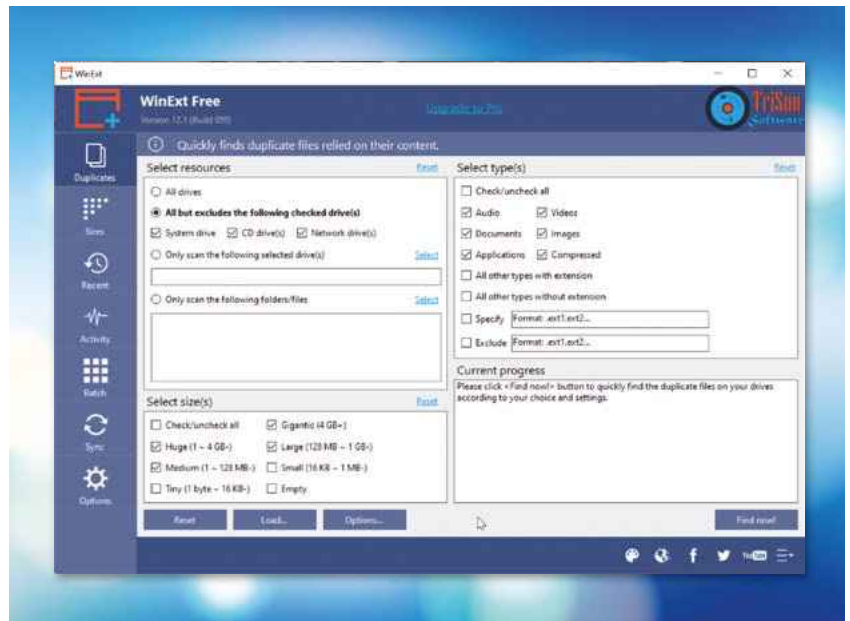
WinExt

WinExt Free
Version 17.1 (Build 050)

Upgrade to Pro

TriSun Software

Duplicates
Sizes
Recent
Activity
Batch
Sync
Options

Quickly finds duplicate files relied on their content.

Select resources
Reset
All drives
All but excludes the following checked drive(s)
System drive
CD drive(s)
Network drive(s)
Only scan the following selected drive(s)
Select
Only scan the following folders/files
Select

Select size(s)
Reset
Check/uncheck all
Gigantic (4 GB~)
Huge (1 ~ 4 GB)
Large (128 MB ~ 1 GB)
Medium (1 ~ 128 MB)
Small (16 KB ~ 1 MB)
Tiny (1 byte ~ 16 KB)
Empty

Select type(s)
Reset
Check/uncheck all
Audio
Videos
Documents
Images
Applications
Compressed
All other types with extension
All other types without extension
Specify
Format: .ext1.ext2...
Exclude
Format: .ext1.ext2...

Current progress
Please click <Find now!> button to quickly find the duplicate files on your drives according to your choice and settings.

Reset
Load...
Options...
Find now!